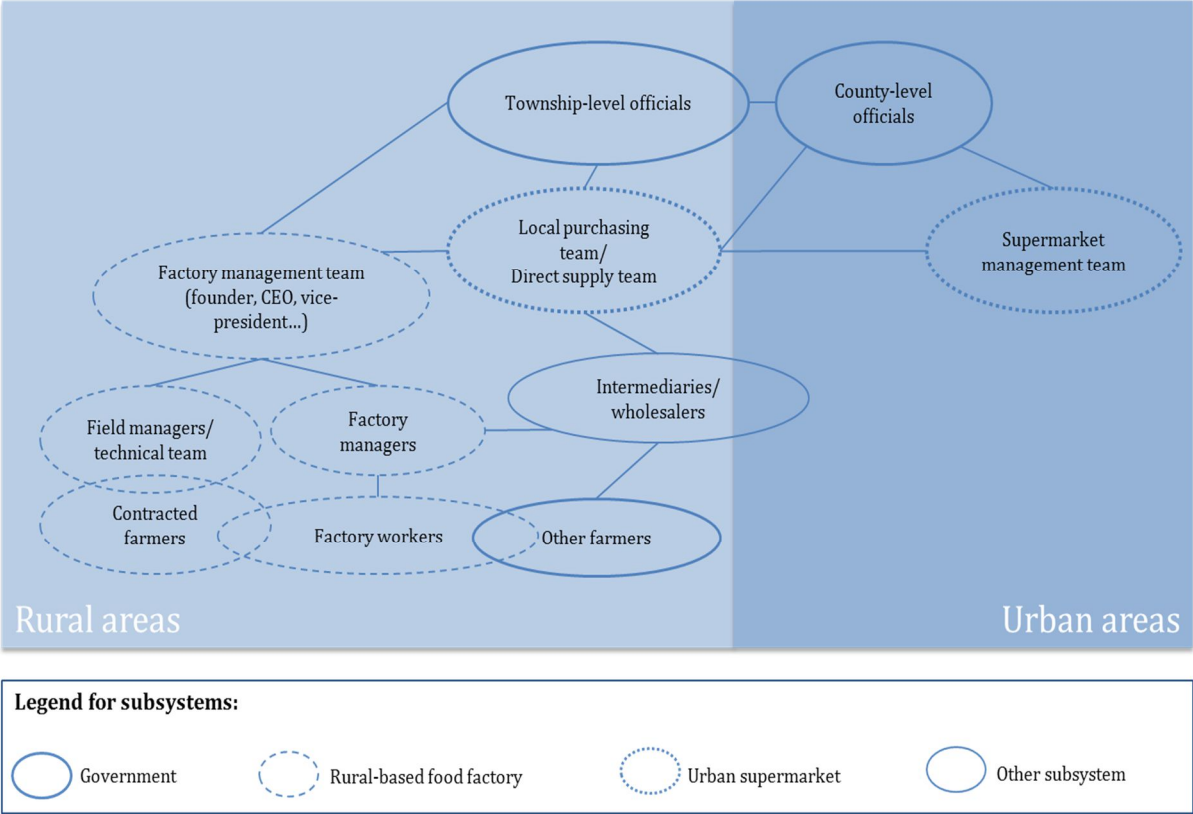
Township-level officials

County-level officials

Local purchasing team/ Direct supply team

Supermarket management team

Factory management team (founder, CEO, vice-president...)

Intermediaries/ wholesalers

Field managers/ technical team

Factory managers

Contracted farmers

Factory workers

Other farmers

Rural areas

Urban areas

Legend for subsystems:

Government

Rural-based food factory

Urban supermarket

Other subsystem